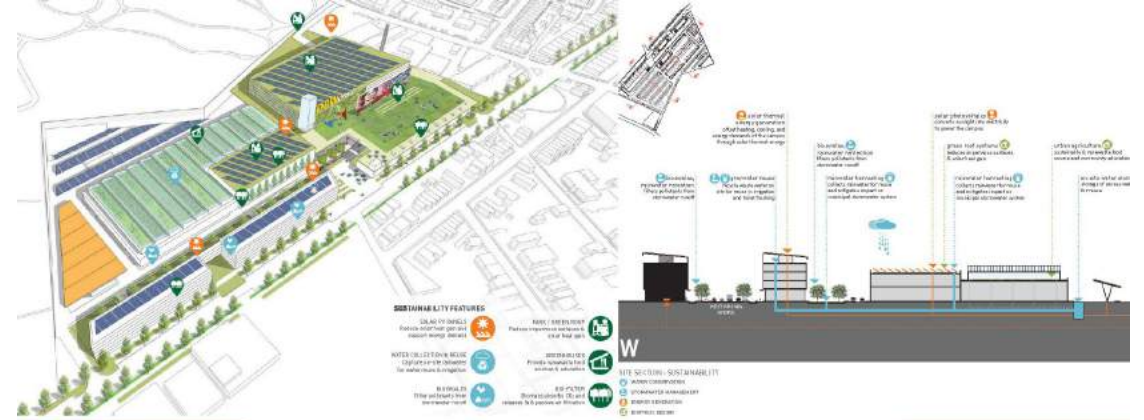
SUSTAINABILITY FEATURES

SOLAR PV PANELS
Reduce solar heat gain and support energy demand

WATER COLLECTION & REUSE
Capture on-site rainwater for water reuse & irrigation

BIOSWALES
Filter pollutants from stormwater runoff

PARKS / GREEN ROOF
Reduces impervious surfaces & urban heat gain

GREENHOUSES
Provide renewable food sources & education

BIO-FILTER
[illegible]

solar thermal
energy generation
offset heating, cooling, and energy demands of the campus through solar thermal energy

bioswales
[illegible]

solar photovoltaics
converts sunlight into electricity to power the campus

bioswales
stormwater infiltration
filters pollutants from stormwater runoff

greywater reuse
recycle waste water on site for reuse in irrigation and toilet flushing

rainwater harvesting
collects stormwater for reuse and mitigates impact on municipal stormwater system

green roof systems
reduces impervious surfaces & urban heat gain

rainwater harvesting
collects rainwater for reuse and mitigates impact on municipal stormwater system

urban agriculture
sustainable & renewable food source and community education

on-site water storage
storage of collected water for reuse

W

SITE SECTION - SUSTAINABILITY
WATER CONSERVATION
STORMWATER MANAGEMENT
ENERGY GENERATION
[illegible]